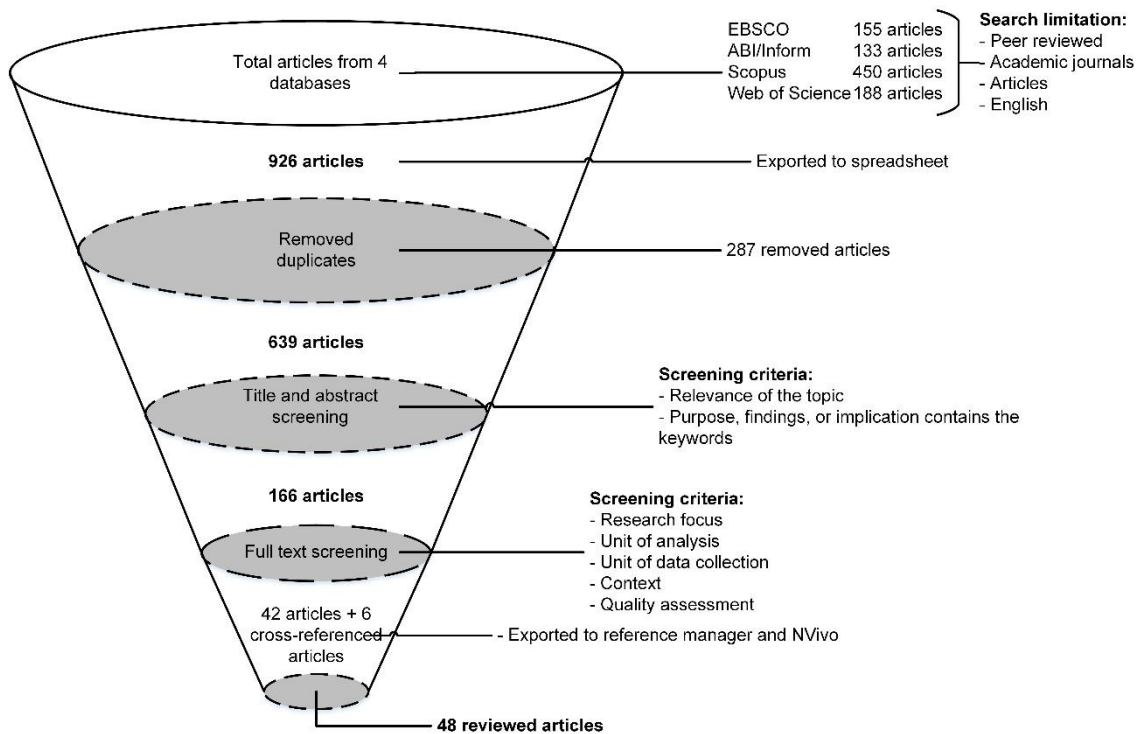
Total articles from 4 databases

| EBSCO | 155 articles |
|---|---|
| ABI/Inform | 133 articles |
| Scopus | 450 articles |
| Web of Science | 188 articles |

Search limitation:
- Peer reviewed
- Academic journals
- Articles
- English

926 articles

Exported to spreadsheet

Removed duplicates

287 removed articles

639 articles

Title and abstract screening

Screening criteria:
- Relevance of the topic
- Purpose, findings, or implication contains the keywords

166 articles

Full text screening

Screening criteria:
- Research focus
- Unit of analysis
- Unit of data collection
- Context
- Quality assessment

42 articles + 6 cross-referenced articles

- Exported to reference manager and NVivo

48 reviewed articles